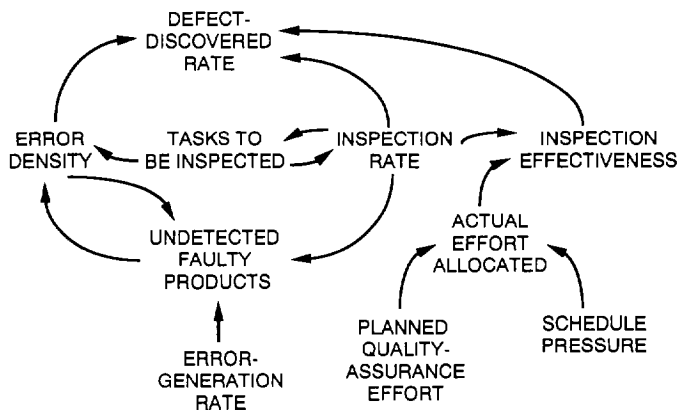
DEFECT-DISCOVERED RATE

ERROR DENSITY

TASKS TO BE INSPECTED

INSPECTION RATE

INSPECTION EFFECTIVENESS

ACTUAL EFFORT ALLOCATED

UNDETECTED FAULTY PRODUCTS

ERROR-GENERATION RATE

PLANNED QUALITY-ASSURANCE EFFORT

SCHEDULE PRESSURE